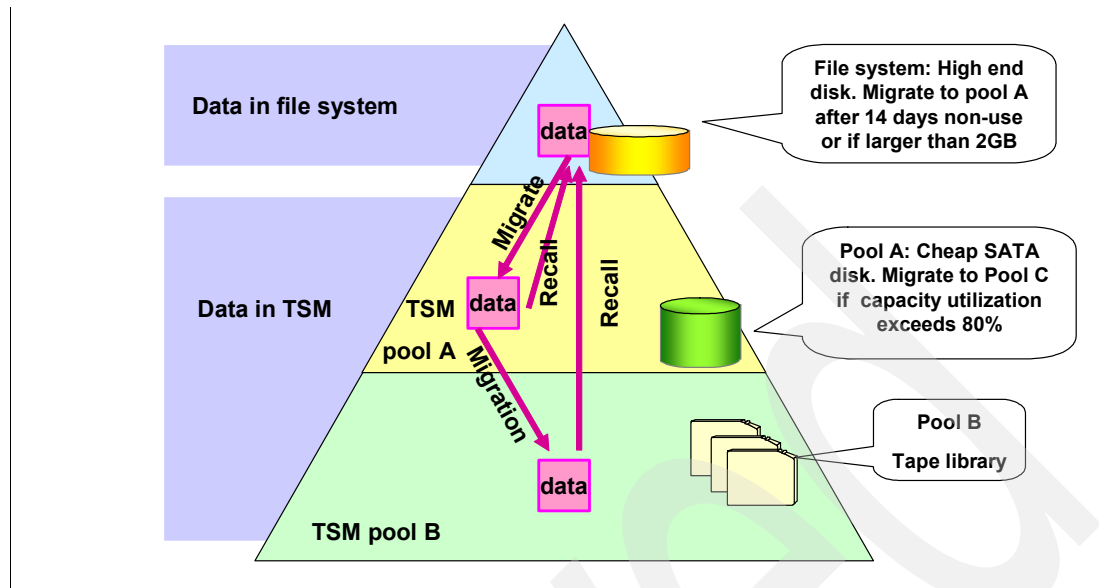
Data in file system

data

File system: High end disk. Migrate to pool A after 14 days non-use or if larger than 2GB

Migrate

Recall

Recall

Data in TSM

TSM

data

pool A

Pool A: Cheap SATA disk. Migrate to Pool C if capacity utilization exceeds 80%

Migration

Pool B

Tape library

data

TSM pool B